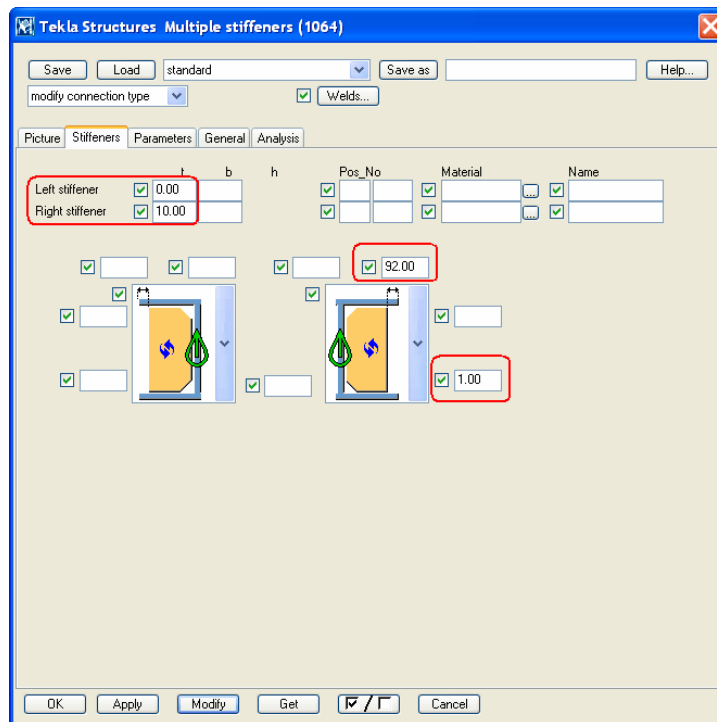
Tekla Structures Multiple stiffeners (1064)

Save Load standard Save as Help...

modify connection type Welds...

Picture Stiffeners Parameters General Analysis

t b h Pos_No Material Name

Left stiffener 0.00

Right stiffener 10.00

92.00

1.00

OK Apply Modify Get Cancel